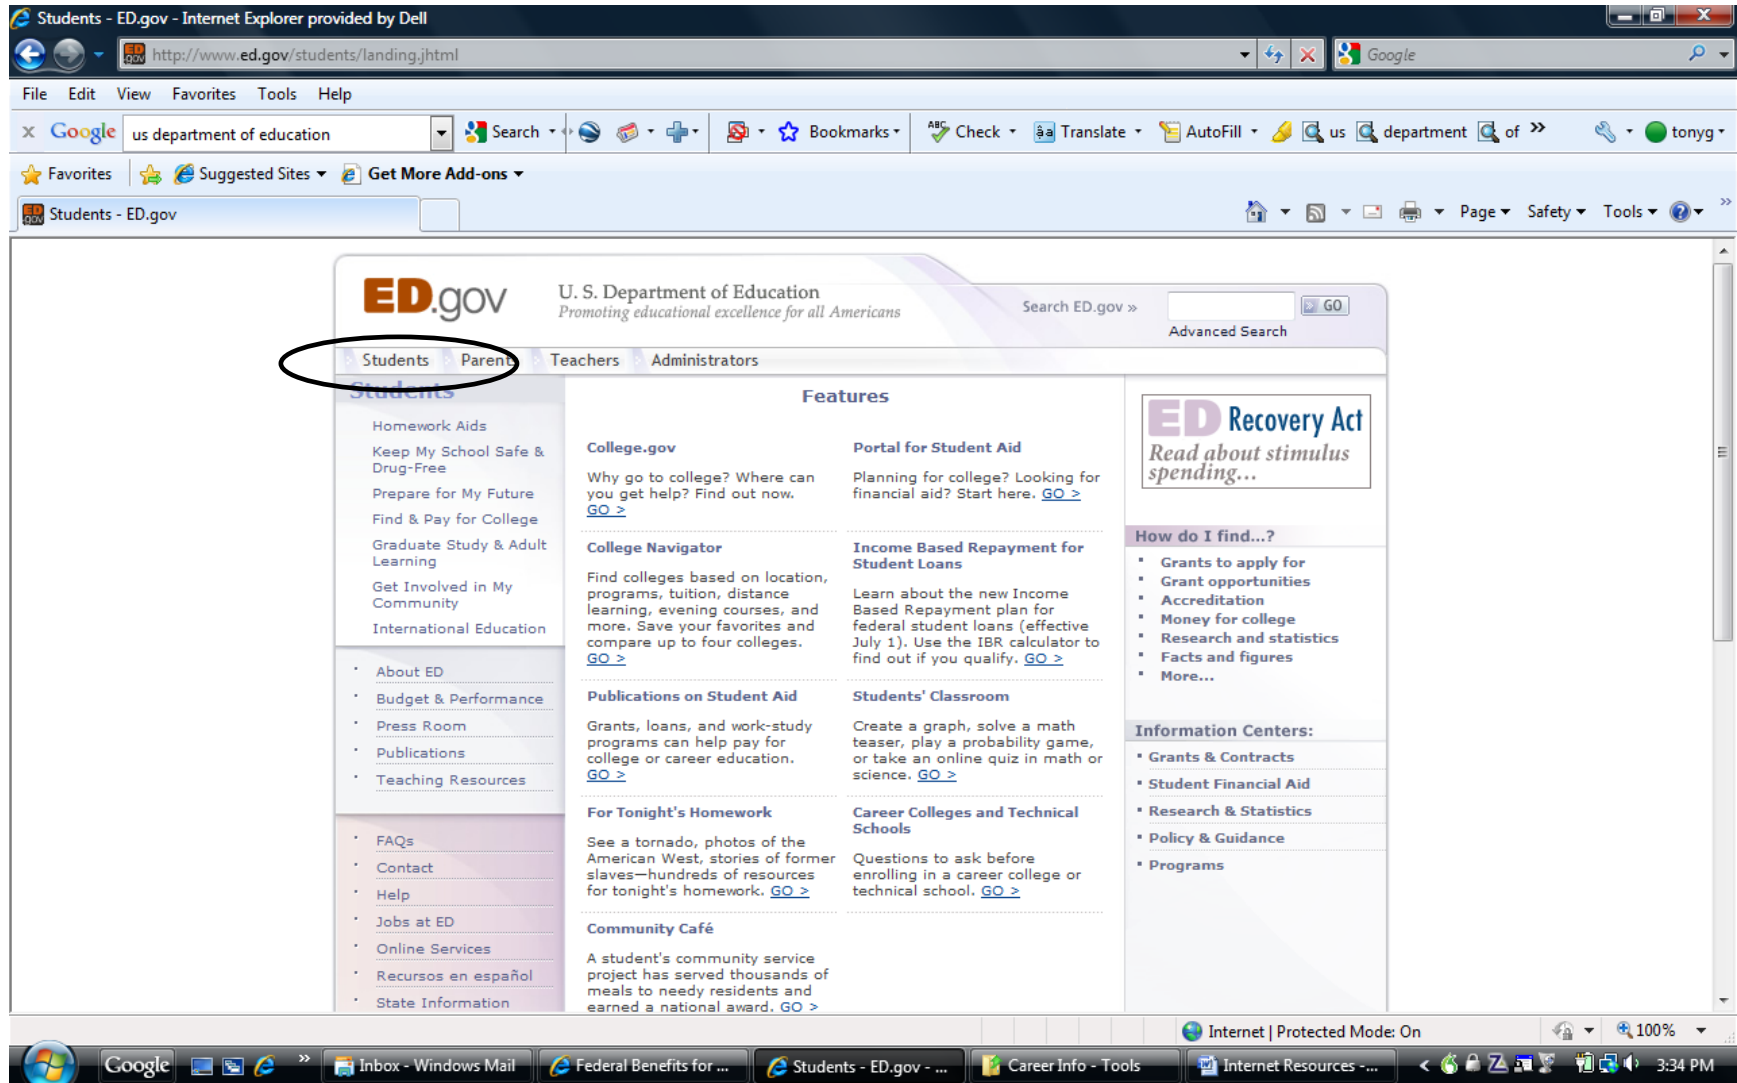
Students - ED.gov - Internet Explorer provided by Dell

http://www.ed.gov/students/landing.jhtml

Google

File Edit View Favorites Tools Help

Google us department of education Search Bookmarks Check Translate AutoFill us department of tonyg

Favorites Suggested Sites Get More Add-ons

Students - ED.gov

Page Safety Tools

ED.gov

U. S. Department of Education
Promoting educational excellence for all Americans

Search ED.gov » GO
Advanced Search

Students Parents Teachers Administrators

Students

Homework Aids
Keep My School Safe & Drug-Free
Prepare for My Future
Find & Pay for College
Graduate Study & Adult Learning
Get Involved in My Community
International Education

About ED
Budget & Performance
Press Room
Publications
Teaching Resources

FAQs
Contact
Help
Jobs at ED
Online Services
Recursos en español
State Information

Features

College.gov
Why go to college? Where can you get help? Find out now. GO >

Portal for Student Aid
Planning for college? Looking for financial aid? Start here. GO >

College Navigator
Find colleges based on location, programs, tuition, distance learning, evening courses, and more. Save your favorites and compare up to four colleges. GO >

Income Based Repayment for Student Loans
Learn about the new Income Based Repayment plan for federal student loans (effective July 1). Use the IBR calculator to find out if you qualify. GO >

Publications on Student Aid
Grants, loans, and work-study programs can help pay for college or career education. GO >

Students' Classroom
Create a graph, solve a math teaser, play a probability game, or take an online quiz in math or science. GO >

For Tonight's Homework
See a tornado, photos of the American West, stories of former slaves—hundreds of resources for tonight's homework. GO >

Career Colleges and Technical Schools
Questions to ask before enrolling in a career college or technical school. GO >

Community Café
A student's community service project has served thousands of meals to needy residents and earned a national award. GO >

ED Recovery Act
Read about stimulus spending...

How do I find...?
Grants to apply for
Grant opportunities
Accreditation
Money for college
Research and statistics
Facts and figures
More...

Information Centers:
Grants & Contracts
Student Financial Aid
Research & Statistics
Policy & Guidance
Programs

Internet | Protected Mode: On 100%

Google Inbox - Windows Mail Federal Benefits for ... Students - ED.gov - ... Career Info - Tools Internet Resources -... 3:34 PM